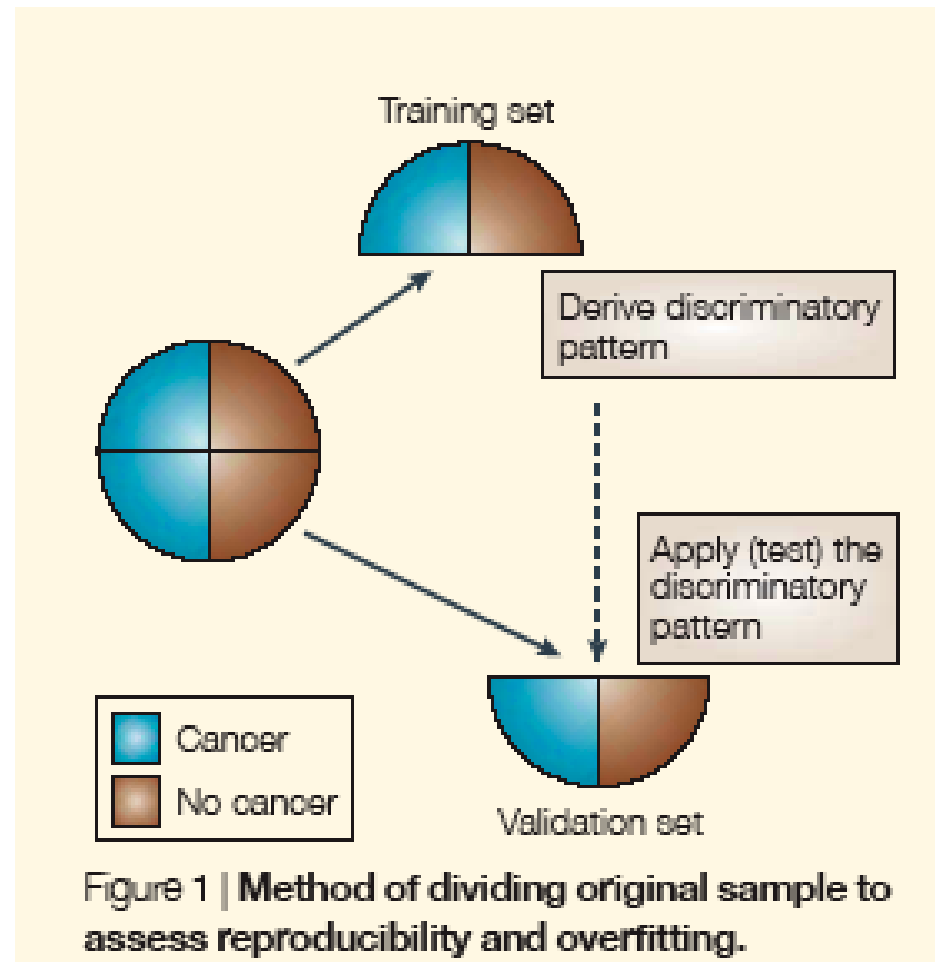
Training set

Derive discriminatory pattern

Apply (test) the discriminatory pattern

Cancer

No cancer

Validation set

Figure 1 | Method of dividing original sample to assess reproducibility and overfitting.